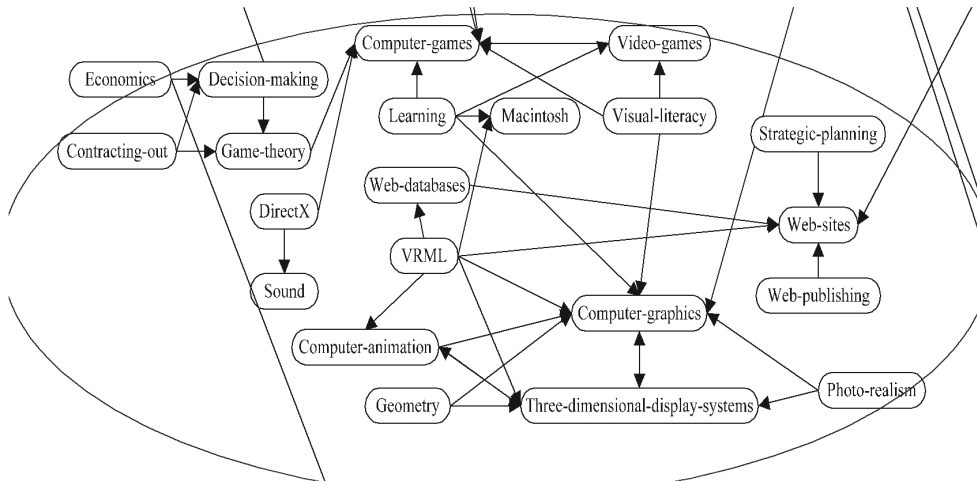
Computer-games
Video-games
Economics
Decision-making
Learning
Macintosh
Visual-literacy
Contracting-out
Game-theory
Strategic-planning
Web-databases
DirectX
Web-sites
VRML
Sound
Web-publishing
Computer-graphics
Computer-animation
Geometry
Three-dimensional-display-systems
Photo-realism